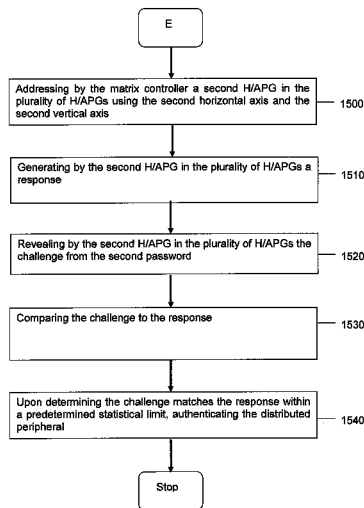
E

Addressing by the matrix controller a second H/APG in the plurality of H/APGs using the second horizontal axis and the second vertical axis

1500

Generating by the second H/APG in the plurality of H/APGs a response

1510

Revealing by the second H/APG in the plurality of H/APGs the challenge from the second password

1520

Comparing the challenge to the response

1530

Upon determining the challenge matches the response within a predetermined statistical limit, authenticating the distributed peripheral

1540

Stop